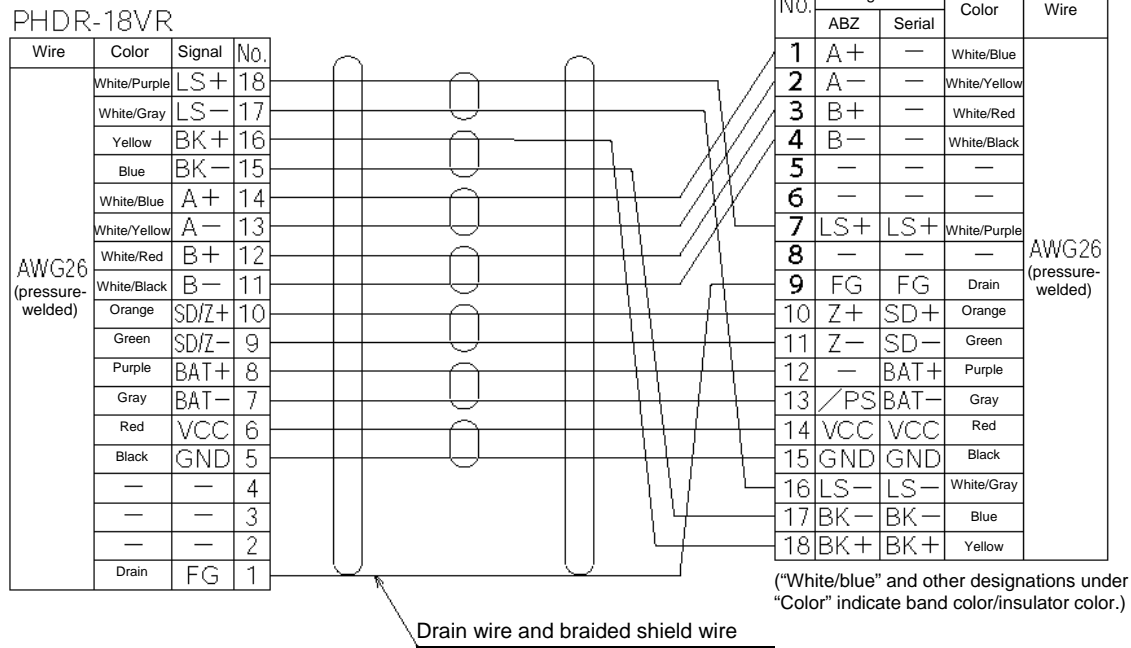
PHDR-18VR

| Wire | Color | Signal | No. |
|---|---|---|---|
| AWG26 (pressure-welded) | White/Purple | LS+ | 18 |
| | White/Gray | LS− | 17 |
| | Yellow | BK+ | 16 |
| | Blue | BK− | 15 |
| | White/Blue | A+ | 14 |
| | White/Yellow | A− | 13 |
| | White/Red | B+ | 12 |
| | White/Black | B− | 11 |
| | Orange | SD/Z+ | 10 |
| | Green | SD/Z− | 9 |
| | Purple | BAT+ | 8 |
| | Gray | BAT− | 7 |
| | Red | VCC | 6 |
| | Black | GND | 5 |
| | — | — | 4 |
| | — | — | 3 |
| | — | — | 2 |
| | Drain | FG | 1 |

| No. | ABZ | Serial | Color | Wire |
|---|---|---|---|---|
| 1 | A+ | — | White/Blue | AWG26 (pressure-welded) |
| 2 | A− | — | White/Yellow | |
| 3 | B+ | — | White/Red | |
| 4 | B− | — | White/Black | |
| 5 | — | — | — | |
| 6 | — | — | — | |
| 7 | LS+ | LS+ | White/Purple | |
| 8 | — | — | — | |
| 9 | FG | FG | Drain | |
| 10 | Z+ | SD+ | Orange | |
| 11 | Z− | SD− | Green | |
| 12 | — | BAT+ | Purple | |
| 13 | /PS | BAT− | Gray | |
| 14 | VCC | VCC | Red | |
| 15 | GND | GND | Black | |
| 16 | LS− | LS− | White/Gray | |
| 17 | BK− | BK− | Blue | |
| 18 | BK+ | BK+ | Yellow | |

("White/blue" and other designations under "Color" indicate band color/insulator color.)

Drain wire and braided shield wire